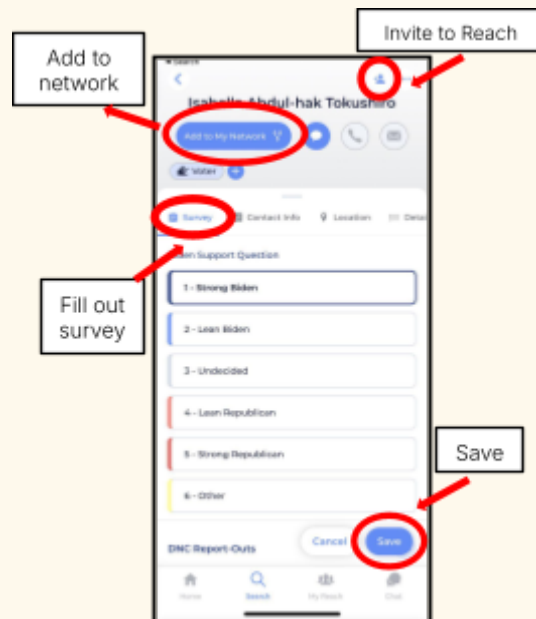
Add to network

Invite to Reach

◂ Search

Isabella Abdul-hak Tokushiro

Add to My Network

Voter

Survey

Contact Info

Location

Detai

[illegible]den Support Question

Fill out survey

1 - Strong Biden

2 - Lean Biden

3 - Undecided

4 - Lean Republican

5 - Strong Republican

6 - Other

Save

DNC Report-Outs

Cancel

Save

Home

Search

My Reach

Chat